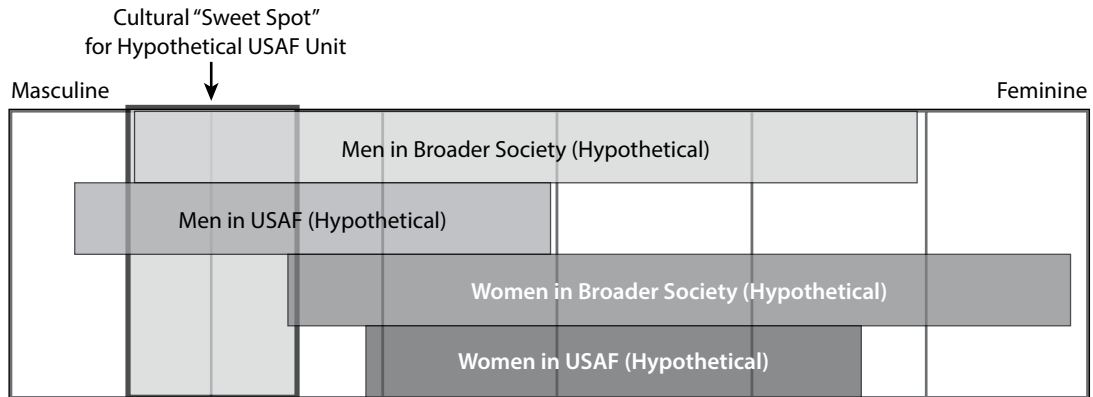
Cultural "Sweet Spot" for Hypothetical USAF Unit

Masculine

Feminine

Men in Broader Society (Hypothetical)

Men in USAF (Hypothetical)

Women in Broader Society (Hypothetical)

Women in USAF (Hypothetical)